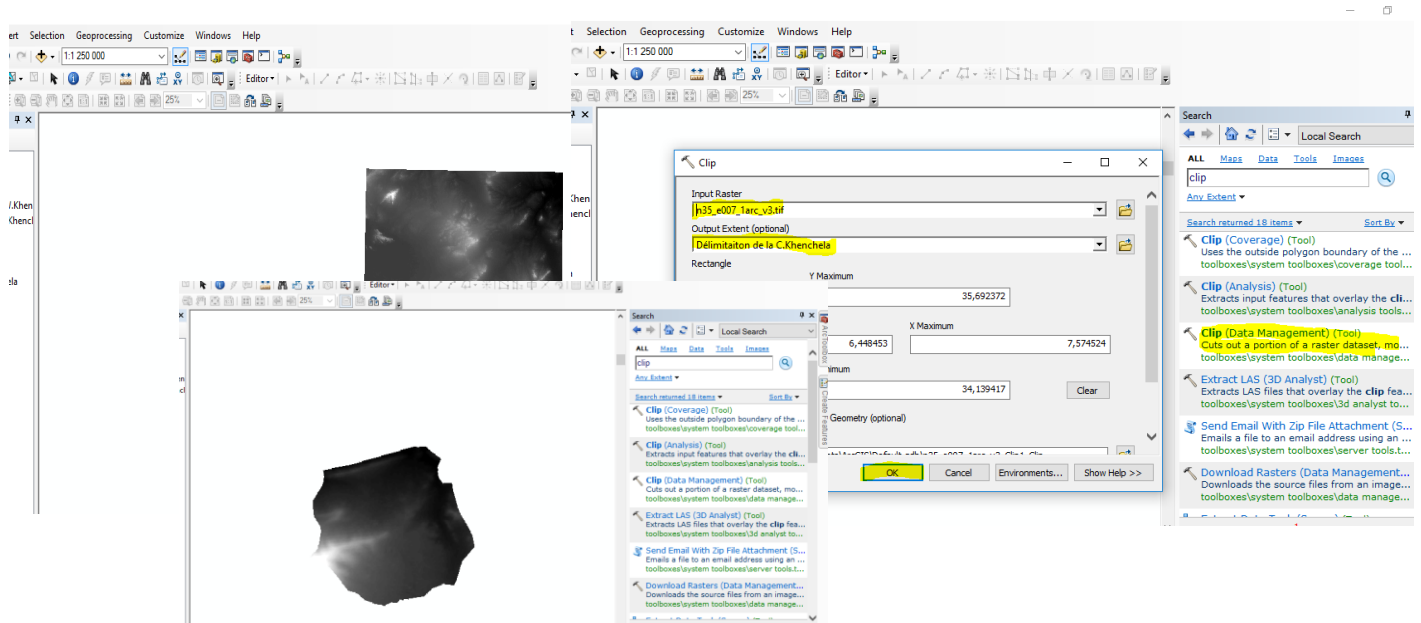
ert Selection Geoprocessing Customize Windows Help
1:1 250 000
Editor
25%
/.Khen
Khencl
ela

Selection Geoprocessing Customize Windows Help
1:1 250 000
Editor
25%
Khencl

Clip
Input Raster
n35_e007_1arc_v3.tif
Output Extent (optional)
Délimitaiton de la C.Khenchela
Rectangle
Y Maximum
35,692372
X Maximum
6,448453
7,574524
imum
34,139417
Clear
Geometry (optional)
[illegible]\ArcGIS\Default.gdb\n35_e007_1arc_v3_Clip1_Clip
OK
Cancel
Environments...
Show Help >>

Search
Local Search
ALL Maps Data Tools Images
clip
Any Extent
Search returned 18 items
Sort By
Clip (Coverage) (Tool)
Uses the outside polygon boundary of the ...
toolboxes\system toolboxes\coverage tool...
Clip (Analysis) (Tool)
Extracts input features that overlay the clip...
toolboxes\system toolboxes\analysis tools...
Clip (Data Management) (Tool)
Cuts out a portion of a raster dataset, mo...
toolboxes\system toolboxes\data manage...
Extract LAS (3D Analyst) (Tool)
Extracts LAS files that overlay the clip fea...
toolboxes\system toolboxes\3d analyst to...
Send Email With Zip File Attachment (S...
Emails a file to an email address using an ...
toolboxes\system toolboxes\server tools...
Download Rasters (Data Management...
Downloads the source files from an image...
toolboxes\system toolboxes\data manage...

Editor
25%
Search
Local Search
ALL Maps Data Tools Images
clip
Any Extent
Search returned 18 items
Sort By
Clip (Coverage) (Tool)
Uses the outside polygon boundary of the ...
toolboxes\system toolboxes\coverage tool...
Clip (Analysis) (Tool)
Extracts input features that overlay the clip...
toolboxes\system toolboxes\analysis tools...
Clip (Data Management) (Tool)
Cuts out a portion of a raster dataset, mo...
toolboxes\system toolboxes\data manage...
Extract LAS (3D Analyst) (Tool)
Extracts LAS files that overlay the clip fea...
toolboxes\system toolboxes\3d analyst to...
Send Email With Zip File Attachment (S...
Emails a file to an email address using an ...
toolboxes\system toolboxes\server tools...
Download Rasters (Data Management...
Downloads the source files from an image...
toolboxes\system toolboxes\data manage...
ArcToolbox
Create Features